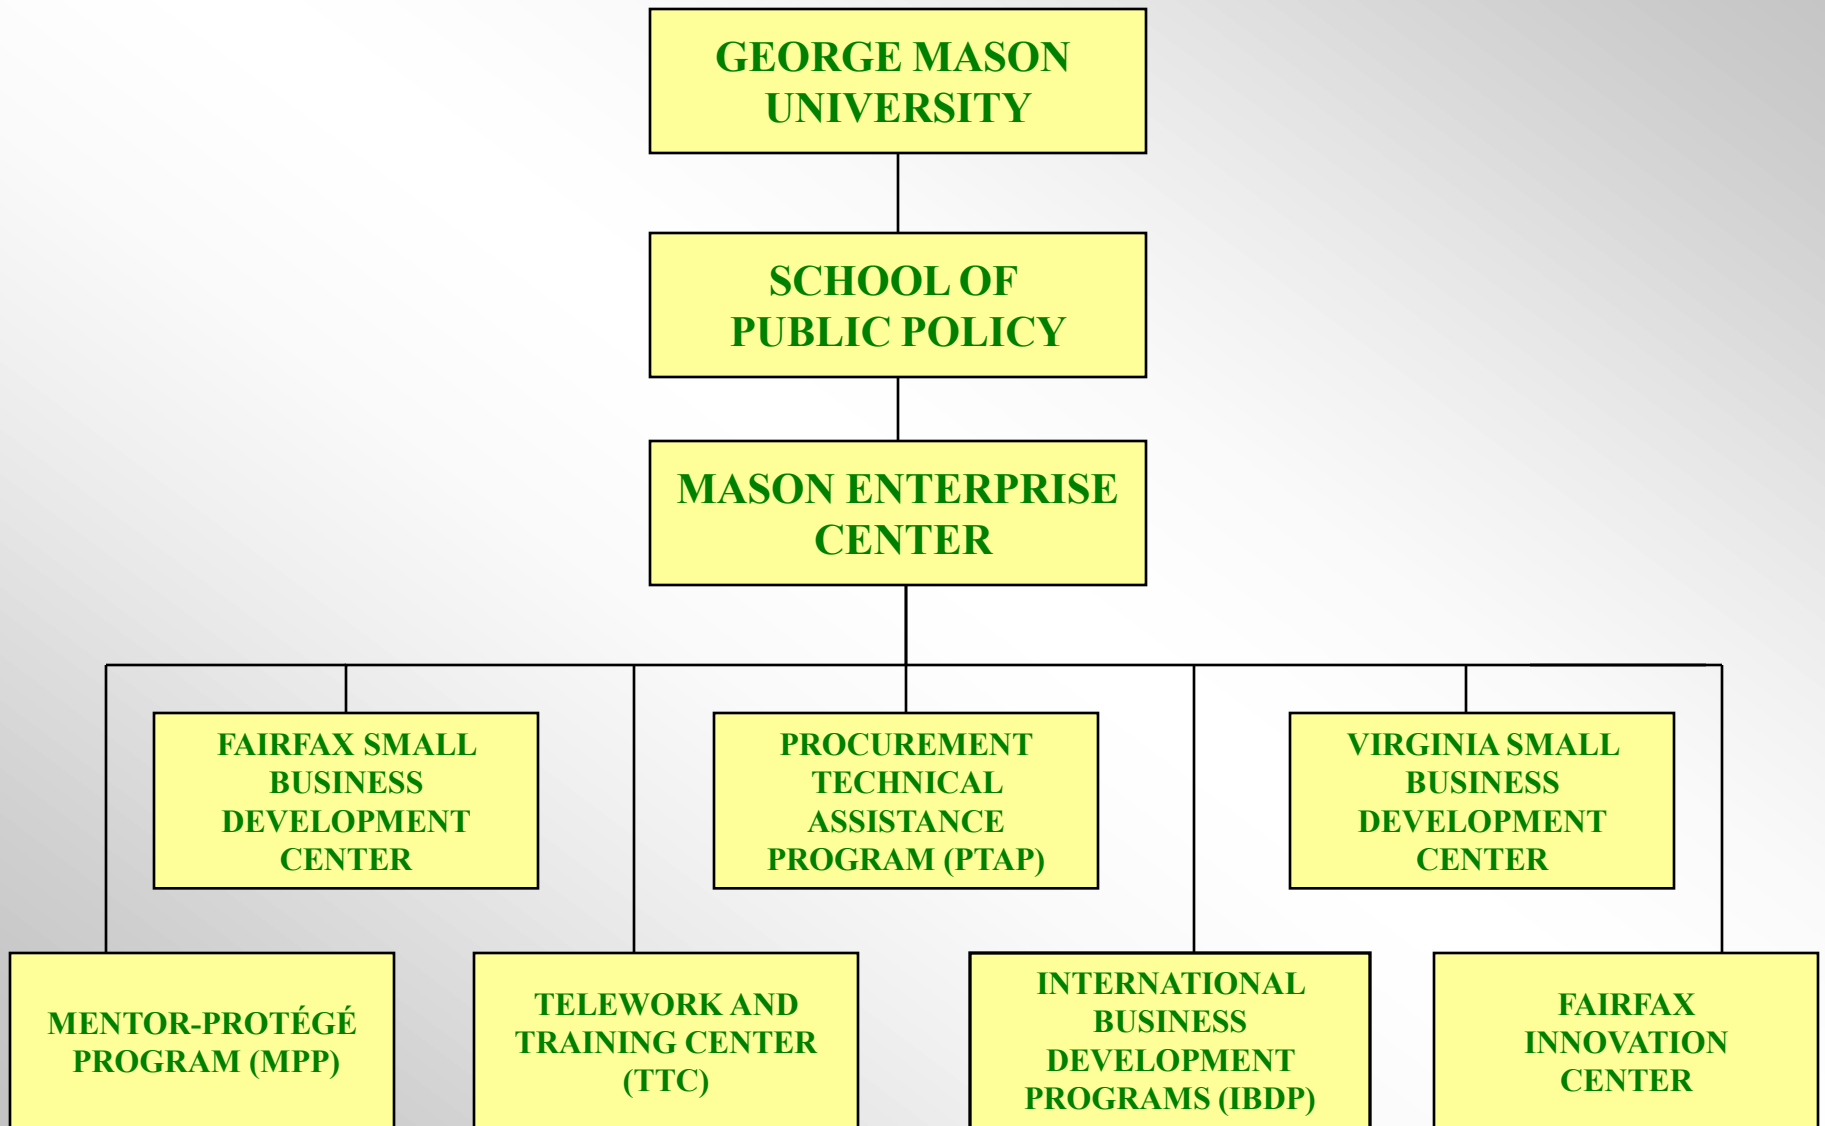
GEORGE MASON UNIVERSITY

SCHOOL OF PUBLIC POLICY

MASON ENTERPRISE CENTER

FAIRFAX SMALL BUSINESS DEVELOPMENT CENTER

PROCUREMENT TECHNICAL ASSISTANCE PROGRAM (PTAP)

VIRGINIA SMALL BUSINESS DEVELOPMENT CENTER

MENTOR-PROTÉGÉ PROGRAM (MPP)

TELEWORK AND TRAINING CENTER (TTC)

INTERNATIONAL BUSINESS DEVELOPMENT PROGRAMS (IBDP)

FAIRFAX INNOVATION CENTER